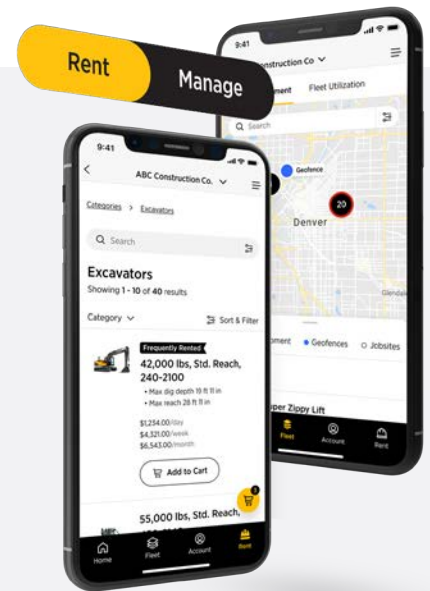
Rent

Manage

9:41

nstruction Co

ment

Fleet Utilization

Search

Geofence

20

Denver

Glendal

ment

Geofences

Jobsites

per Zippy Lift

Fleet

Account

Rent

9:41

ABC Construction Co.

Categories > Excavators

Search

Excavators

Showing 1 - 10 of 40 results

Category

Sort & Filter

Frequently Rented

42,000 lbs, Std. Reach, 240-2100

• Max dig depth 19 ft 11 in

• Max reach 28 ft 11 in

$1,234.00/day

$4,321.00/week

$6,543.00/month

Add to Cart

55,000 lbs, Std. Reach,

Home

Fleet

Account

Rent